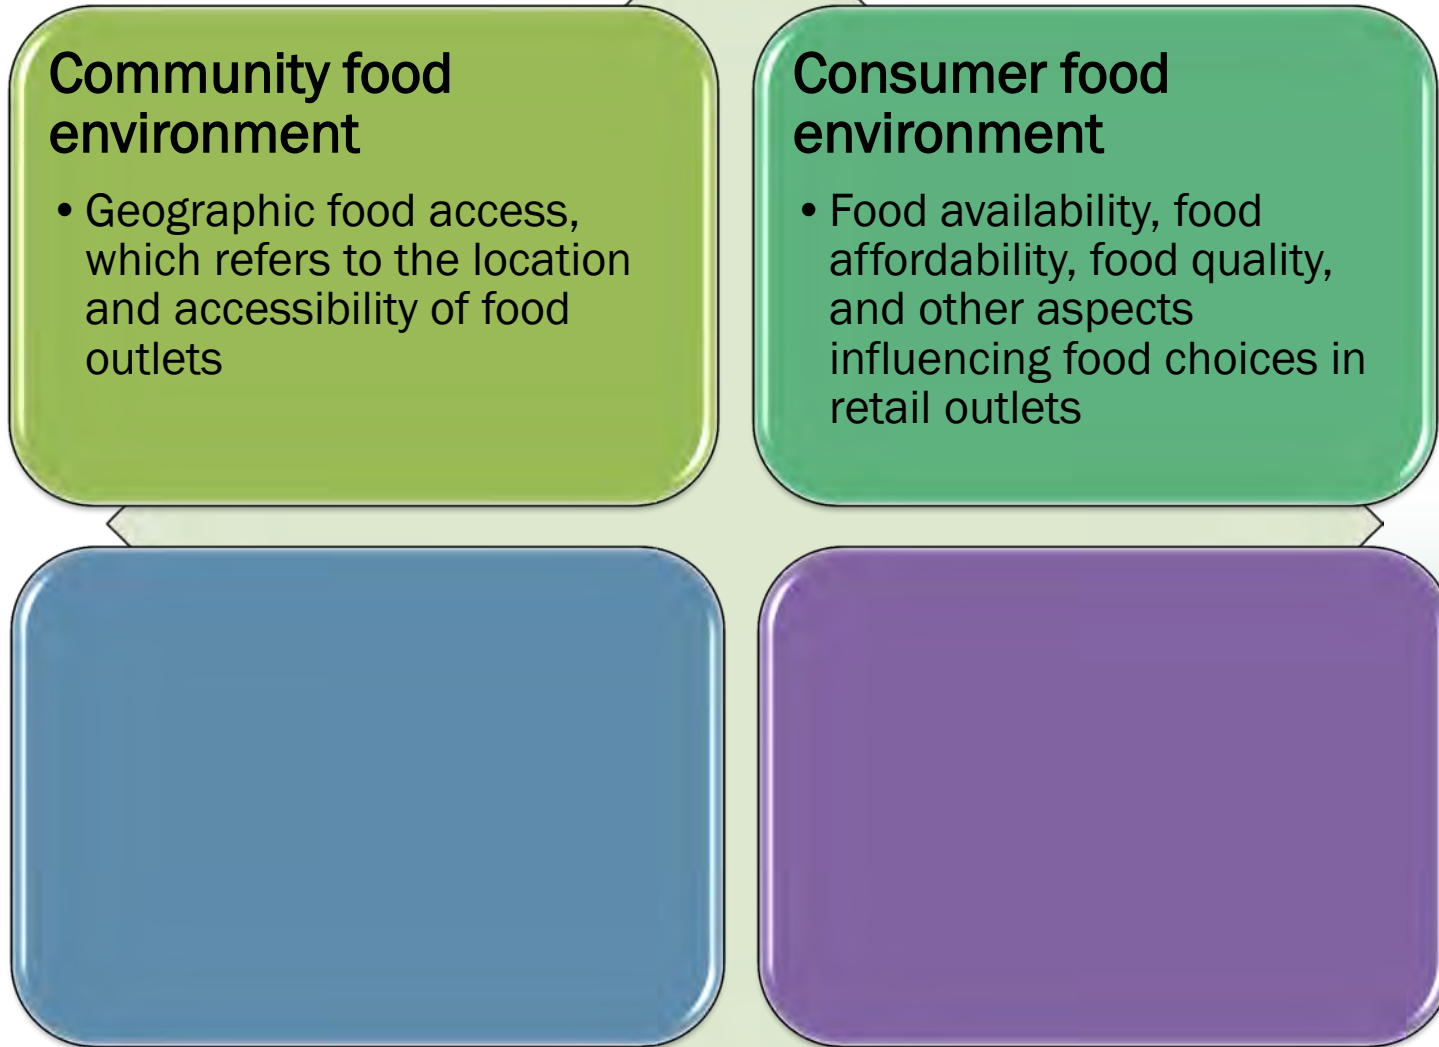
Community food environment

• Geographic food access, which refers to the location and accessibility of food outlets

Consumer food environment

• Food availability, food affordability, food quality, and other aspects influencing food choices in retail outlets